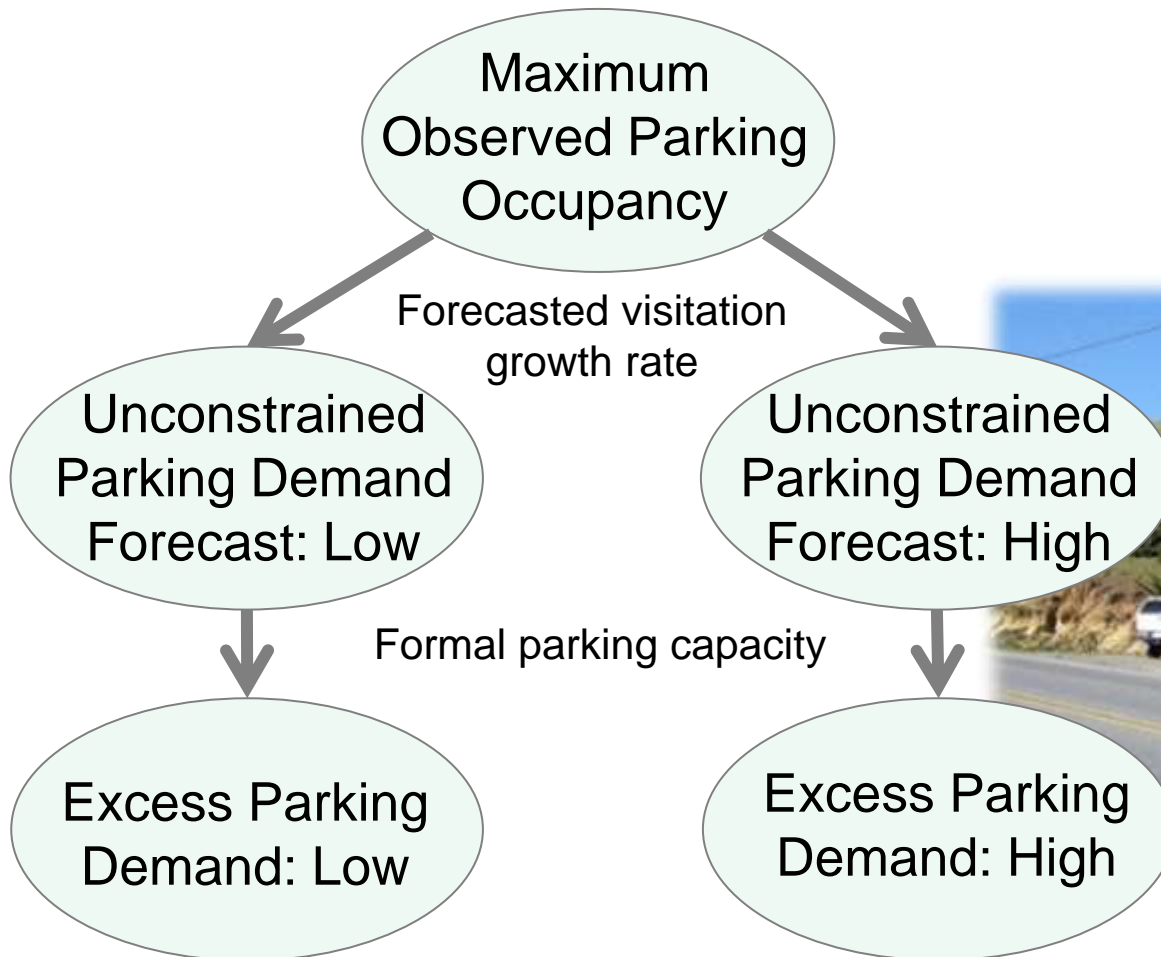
Maximum Observed Parking Occupancy

Forecasted visitation growth rate

Unconstrained Parking Demand Forecast: Low

Unconstrained Parking Demand Forecast: High

Formal parking capacity

Excess Parking Demand: Low

Excess Parking Demand: High